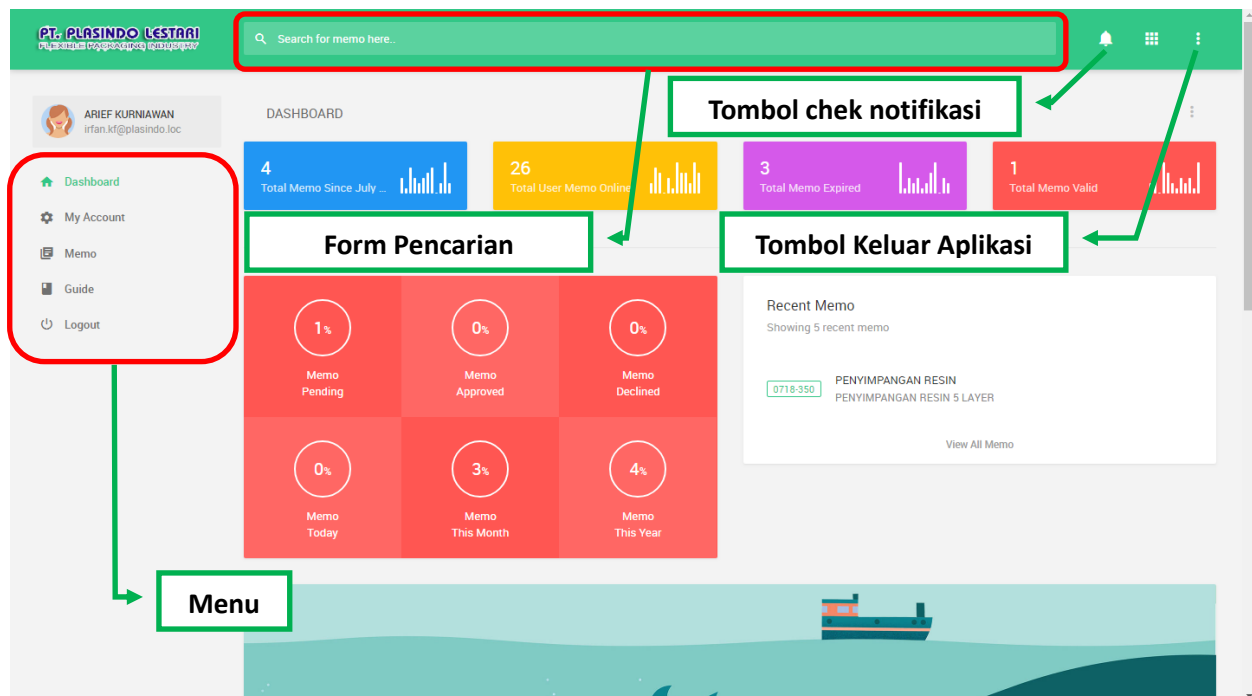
PT. PLASINDO LESTARI
FLEXIBLE PACKAGING INDUSTRY

Search for memo here..

ARIEF KURNIAWAN
irfan.kf@plasindo.loc

Dashboard
My Account
Memo
Guide
Logout

DASHBOARD

Tombol chek notifikasi

4
Total Memo Since July ...

26
Total User Memo Online

3
Total Memo Expired

1
Total Memo Valid

Form Pencarian

Tombol Keluar Aplikasi

1%
Memo
Pending

0%
Memo
Approved

0%
Memo
Declined

0%
Memo
Today

3%
Memo
This Month

4%
Memo
This Year

Recent Memo
Showing 5 recent memo

0718-350
PENYIMPANGAN RESIN
PENYIMPANGAN RESIN 5 LAYER

View All Memo

Menu